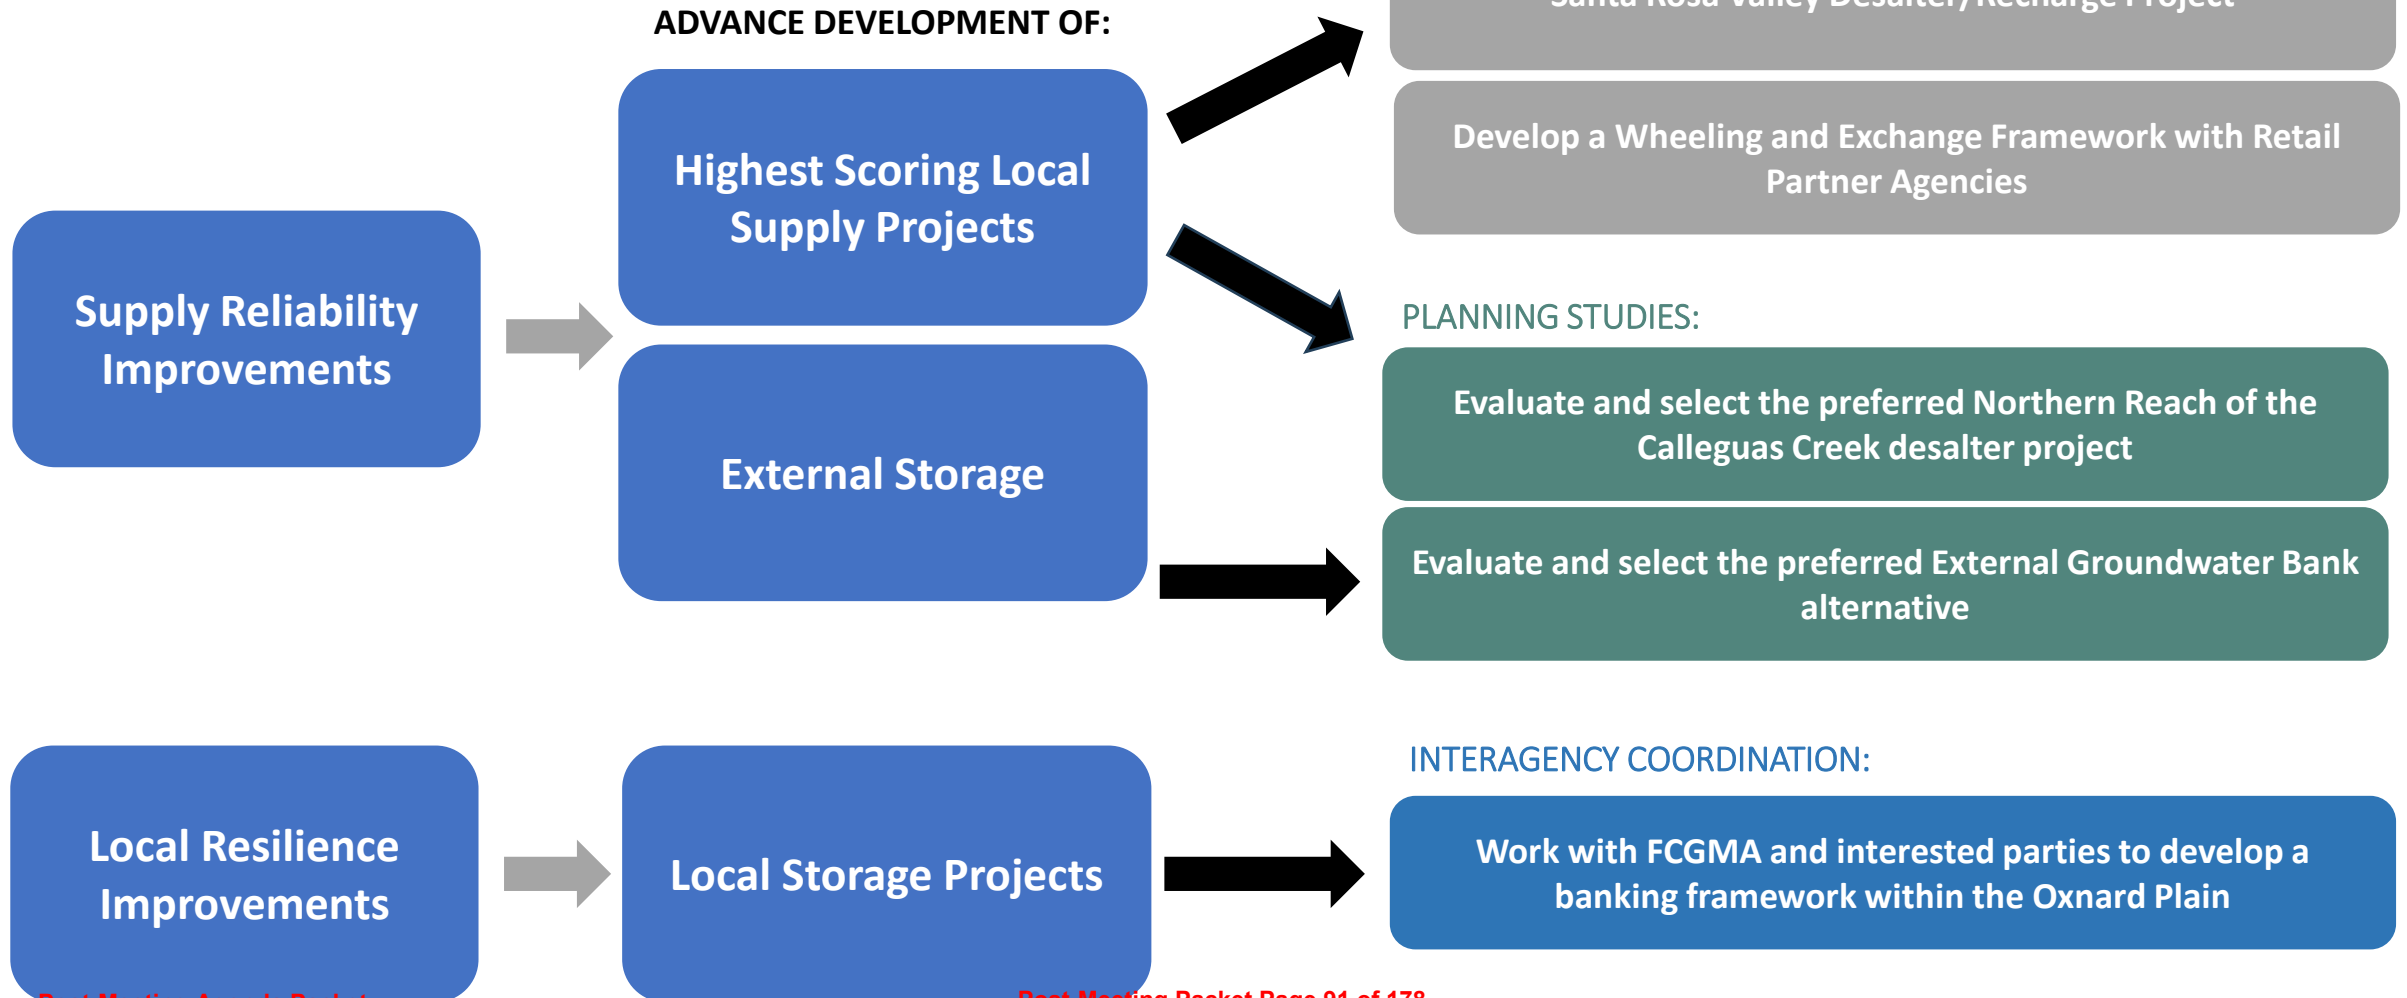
ADVANCE DEVELOPMENT OF:

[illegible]

Highest Scoring Local Supply Projects

Develop a Wheeling and Exchange Framework with Retail Partner Agencies

Supply Reliability Improvements

PLANNING STUDIES:

Evaluate and select the preferred Northern Reach of the Calleguas Creek desalter project

External Storage

Evaluate and select the preferred External Groundwater Bank alternative

INTERAGENCY COORDINATION:

Local Resilience Improvements

Local Storage Projects

Work with FCGMA and interested parties to develop a banking framework within the Oxnard Plain

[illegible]

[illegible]